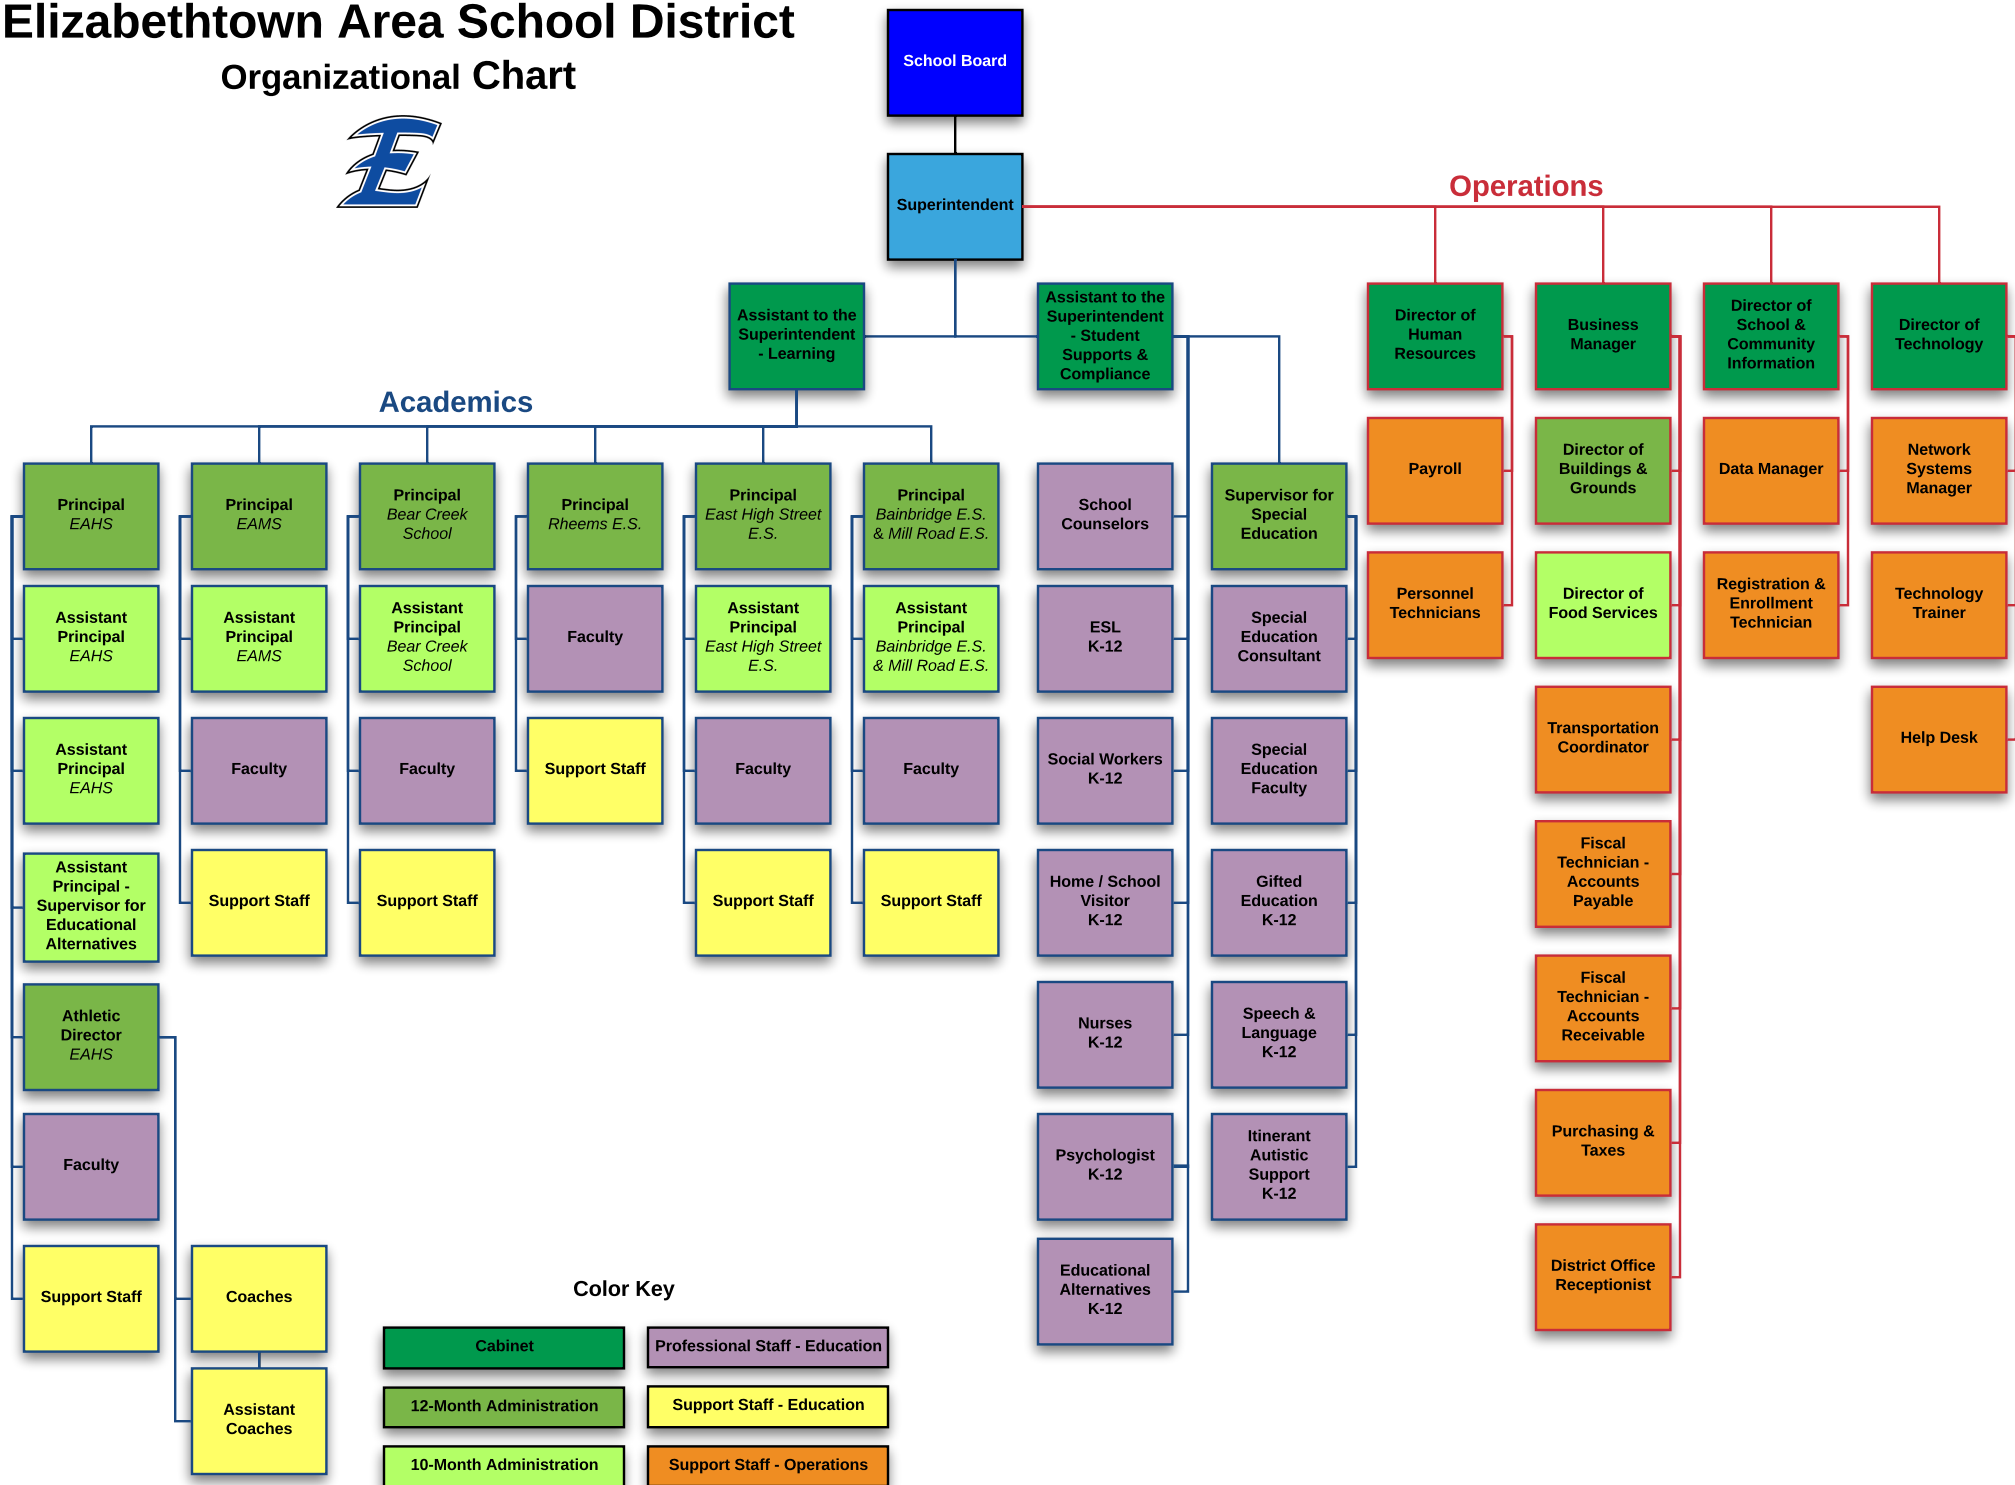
Elizabethtown Area School District
Organizational Chart

School Board

Superintendent

Operations

Assistant to the Superintendent - Learning

Assistant to the Superintendent - Student Supports & Compliance

Academics

Principal EAHS
Assistant Principal EAHS
Assistant Principal EAHS
Assistant Principal - Supervisor for Educational Alternatives
Athletic Director EAHS
Faculty
Support Staff
Coaches
Assistant Coaches

Principal EAMS
Assistant Principal EAMS
Faculty
Support Staff

Principal Bear Creek School
Assistant Principal Bear Creek School
Faculty
Support Staff

Principal Rheems E.S.
Faculty
Support Staff

Principal East High Street E.S.
Assistant Principal East High Street E.S.
Faculty
Support Staff

Principal Bainbridge E.S. & Mill Road E.S.
Assistant Principal Bainbridge E.S. & Mill Road E.S.
Faculty
Support Staff

School Counselors
ESL K-12
Social Workers K-12
Home / School Visitor K-12
Nurses K-12
Psychologist K-12
Educational Alternatives K-12

Supervisor for Special Education
Special Education Consultant
Special Education Faculty
Gifted Education K-12
Speech & Language K-12
Itinerant Autistic Support K-12

Director of Human Resources
Payroll
Personnel Technicians

Business Manager
Director of Buildings & Grounds
Director of Food Services
Transportation Coordinator
Fiscal Technician - Accounts Payable
Fiscal Technician - Accounts Receivable
Purchasing & Taxes
District Office Receptionist

Director of School & Community Information
Data Manager
Registration & Enrollment Technician

Director of Technology
Network Systems Manager
Technology Trainer
Help Desk

Color Key
Cabinet
Professional Staff - Education
12-Month Administration
Support Staff - Education
10-Month Administration
Support Staff - Operations